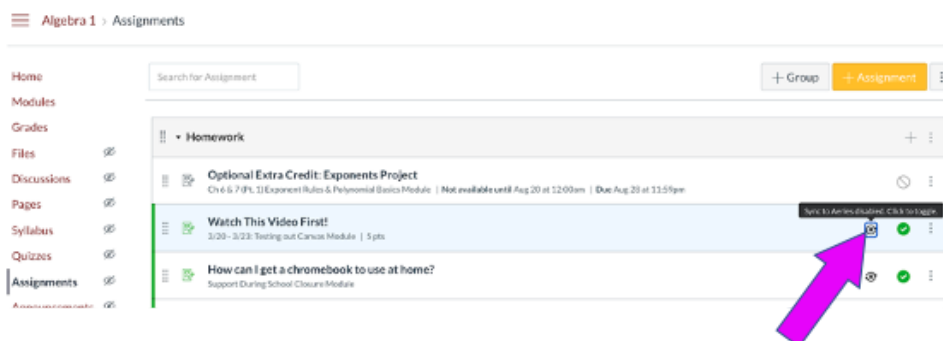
Algebra 1 > Assignments

Home
Modules
Grades
Files
Discussions
Pages
Syllabus
Quizzes
Assignments
Announcements

Search for Assignment

+ Group
+ Assignment

Homework

Optional Extra Credit: Exponents Project
Ch 6 & 7 (Pt. 1) Exponent Rules & Polynomial Basics Module | Not available until Aug 20 at 12:00am | Due Aug 20 at 11:59pm

Watch This Video First!
3/20 - 3/23: Testing out Canvas Module | 5 pts

Sync to Aeries disabled. Click to toggle.

How can I get a chromebook to use at home?
Support During School Closure Module